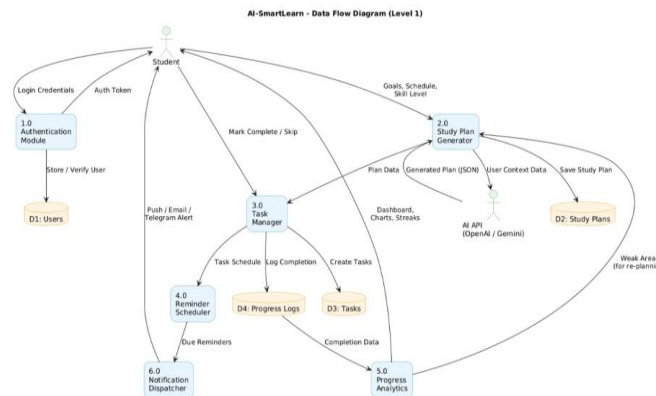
AI-SmartLearn - Data Flow Diagram (Level 1)

Student

Login Credentials

Auth Token

1.0 Authentication Module

Store / Verify User

D1: Users

Goals, Schedule, Skill Level

2.0 Study Plan Generator

Mark Complete / Skip

Plan Data

Generated Plan (JSON)

User Context Data

Save Study Plan

AI API (OpenAI / Gemini)

D2: Study Plans

Push / Email / Telegram Alert

3.0 Task Manager

Dashboard, Charts, Streaks

Weak Areas (for re-planni

Task Schedule

Log Completion

Create Tasks

4.0 Reminder Scheduler

D4: Progress Logs

D3: Tasks

Due Reminders

Completion Data

6.0 Notification Dispatcher

5.0 Progress Analytics